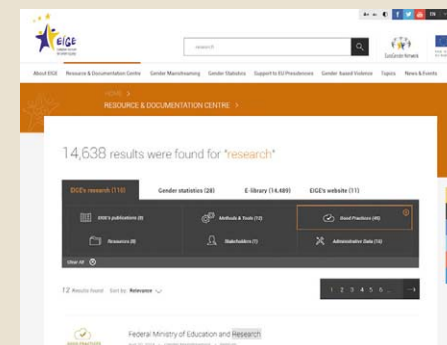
EIGE

research

EuroGender Network

About EIGE | Resource & Documentation Centre | Gender Mainstreaming | Gender Statistics | Support to EU Presidencies | Gender-Based Violence | Topics | News & Events

HOME >
RESOURCE & DOCUMENTATION CENTRE >

14,638 results were found for "research"

EIGE's research (110) | Gender statistics (28) | E-library (14,489) | EIGE's website (11)

EIGE's publications (8) | Methods & Tools (12) | Good Practices (40)

Resources (8) | Stakeholders (1) | Administrative Data (16)

Clear All

12 Results found | Sort by: Relevance

1 2 3 4 5 ... →

GOOD PRACTICES

Federal Ministry of Education and Research

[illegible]